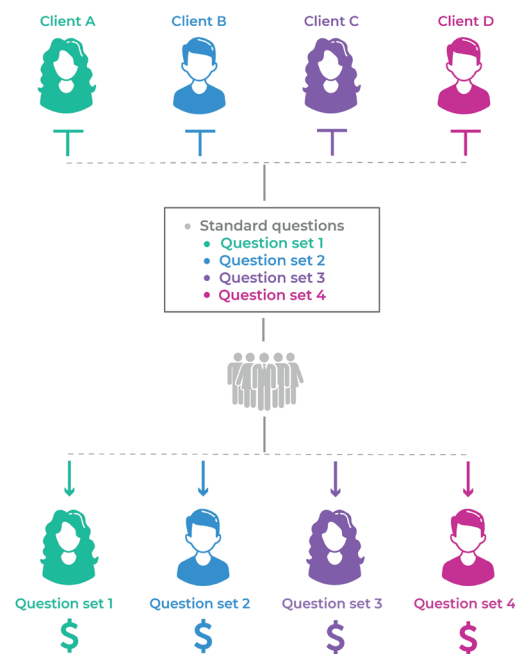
Client A Client B Client C Client D

- Standard questions
  - Question set 1
  - Question set 2
  - Question set 3
  - Question set 4

Question set 1 Question set 2 Question set 3 Question set 4

$ $ $ $